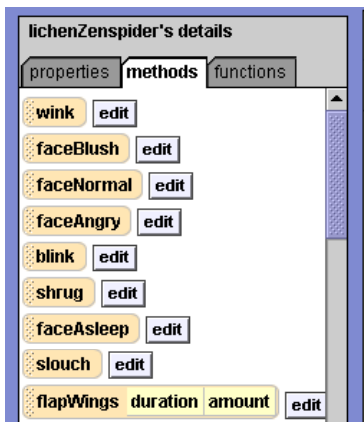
lichenZenspider's details

properties methods functions

wink edit

faceBlush edit

faceNormal edit

faceAngry edit

blink edit

shrug edit

faceAsleep edit

slouch edit

flapWings duration amount edit